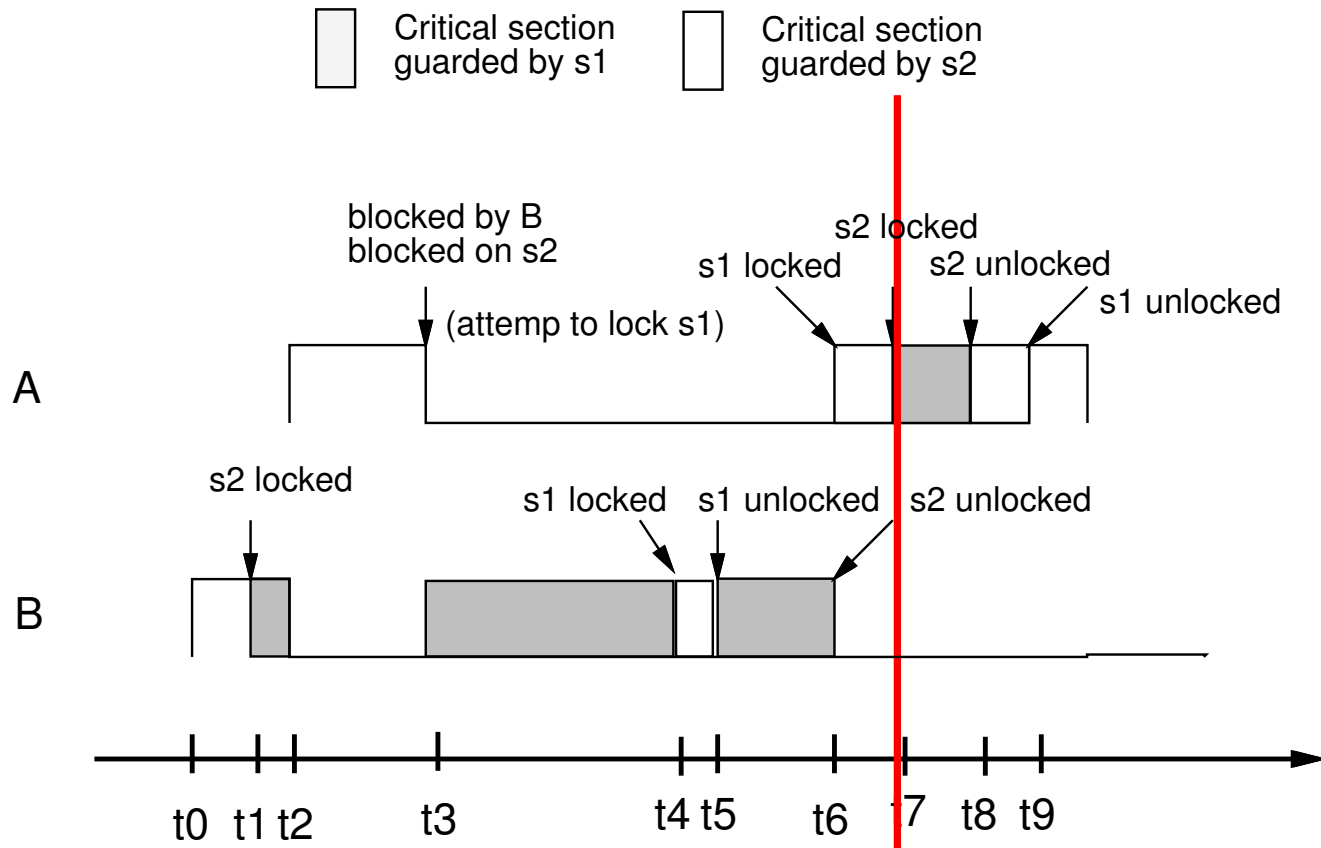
Critical section guarded by s1

Critical section guarded by s2

blocked by B
blocked on s2

s2 locked
s1 locked
s2 unlocked
s1 unlocked

(attemp to lock s1)

A

s2 locked

s1 locked
s1 unlocked
s2 unlocked

B

t0 t1 t2 t3 t4 t5 t6 t7 t8 t9